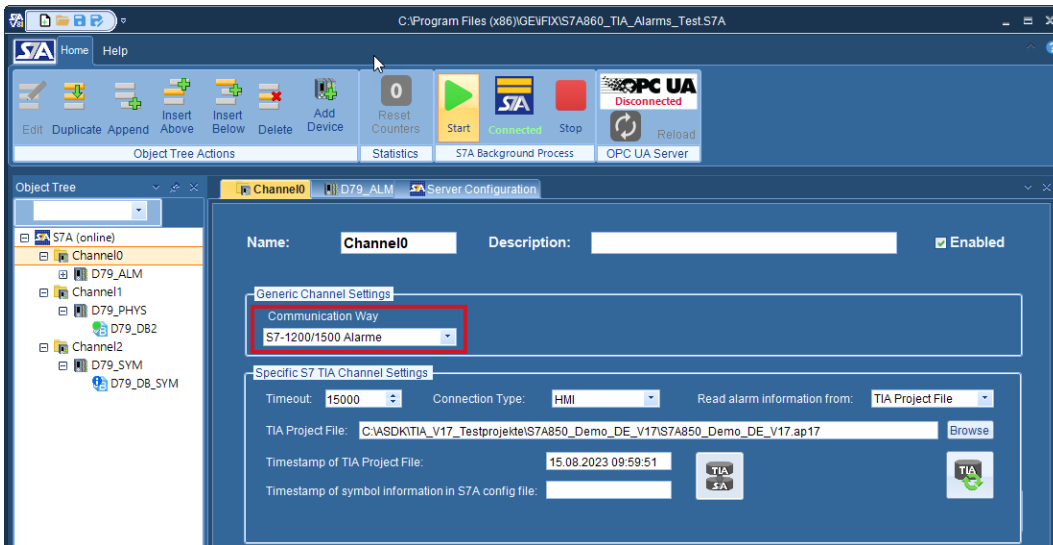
C:\Program Files (x86)\GE\iFIX\S7A860_TIA_Alarms_Test.S7A

S7A Home Help

Edit Duplicate Append Insert Above Insert Below Delete Add Device
Object Tree Actions

0 Reset Counters
Statistics

Start Connected Stop
S7A Background Process

OPC UA Disconnected
Reload
OPC UA Server

Object Tree

S7A (online)
Channel0
D79_ALM
Channel1
D79_PHYS
D79_DB2
Channel2
D79_SYM
D79_DB_SYM

Channel0 D79_ALM Server Configuration

Name: Channel0 Description: Enabled

Generic Channel Settings
Communication Way
S7-1200/1500 Alarme

Specific S7 TIA Channel Settings
Timeout: 15000 Connection Type: HMI Read alarm information from: TIA Project File
TIA Project File: C:\ASDK\TIA_V17_Testprojekte\S7A850_Demo_DE_V17\S7A850_Demo_DE_V17.ap17 Browse
Timestamp of TIA Project File: 15.08.2023 09:59:51
Timestamp of symbol information in S7A config file:
TIA S7A
TIA